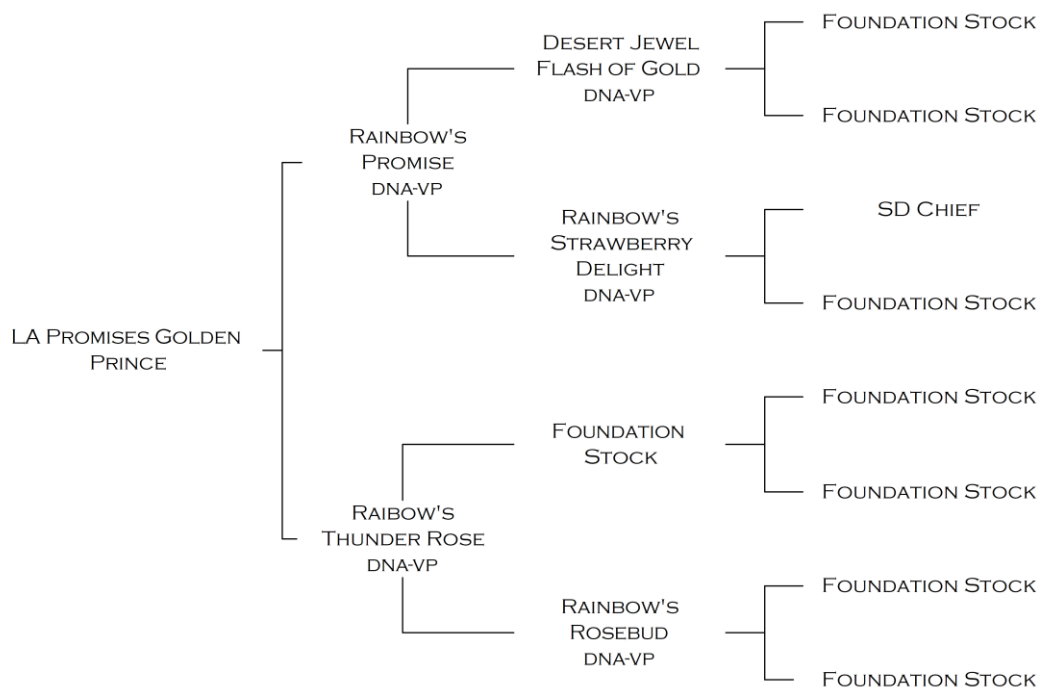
LA Promises Golden Prince

Rainbow's Promise
DNA-VP

Desert Jewel Flash of Gold
DNA-VP

Foundation Stock

Foundation Stock

Rainbow's Strawberry Delight
DNA-VP

SD Chief

Foundation Stock

Raibow's Thunder Rose
DNA-VP

Foundation Stock

Foundation Stock

Foundation Stock

Rainbow's Rosebud
DNA-VP

Foundation Stock

Foundation Stock